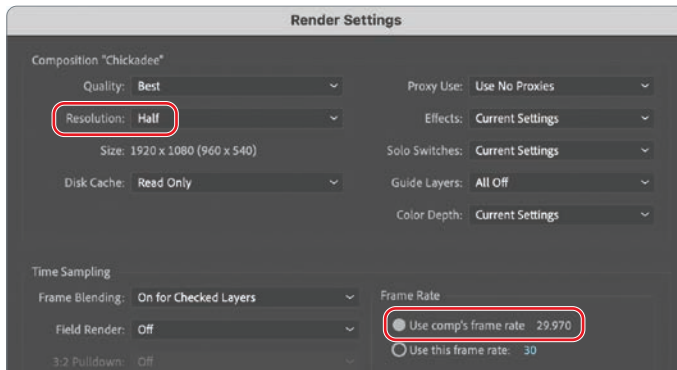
Render Settings

Composition "Chickadee"

Quality: Best

Resolution: Half

Size: 1920 x 1080 (960 x 540)

Disk Cache: Read Only

Proxy Use: Use No Proxies

Effects: Current Settings

Solo Switches: Current Settings

Guide Layers: All Off

Color Depth: Current Settings

Time Sampling

Frame Blending: On for Checked Layers

Field Render: Off

3:2 Pulldown: Off

Frame Rate

Use comp's frame rate 29.970

Use this frame rate: 30